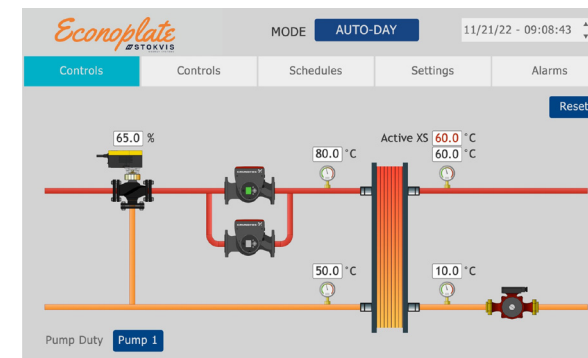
Econoplate
STOKVIS

MODE AUTO-DAY

11/21/22 - 09:08:43

| Controls | Controls | Schedules | Settings | Alarms |
|---|---|---|---|---|

Reset

65.0 %

Active XS 60.0 °C

80.0 °C

60.0 °C

50.0 °C

10.0 °C

Pump Duty Pump 1